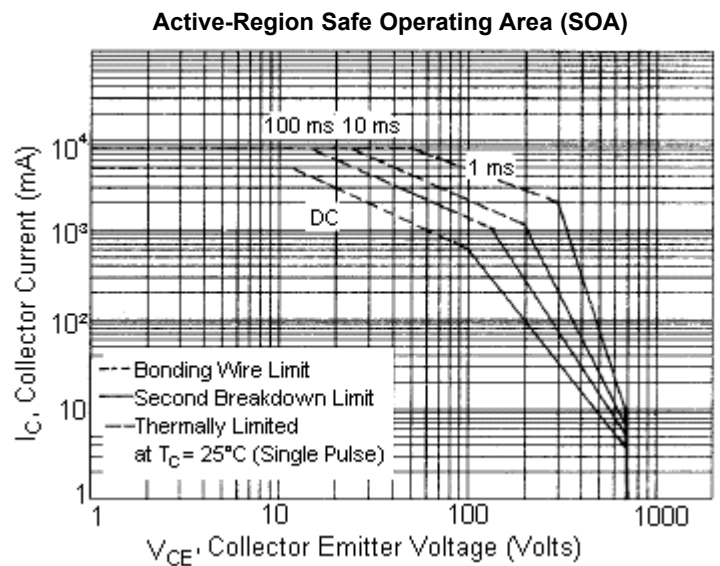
Active-Region Safe Operating Area (SOA)

$I_C$, Collector Current (mA)

$10^4$

$10^3$

$10^2$

10

1

100 ms 10 ms

1 ms

DC

--- Bonding Wire Limit
— Second Breakdown Limit
— Thermally Limited
at $T_C$ = 25°C (Single Pulse)

1

10

100

1000

$V_{CE}$, Collector Emitter Voltage (Volts)